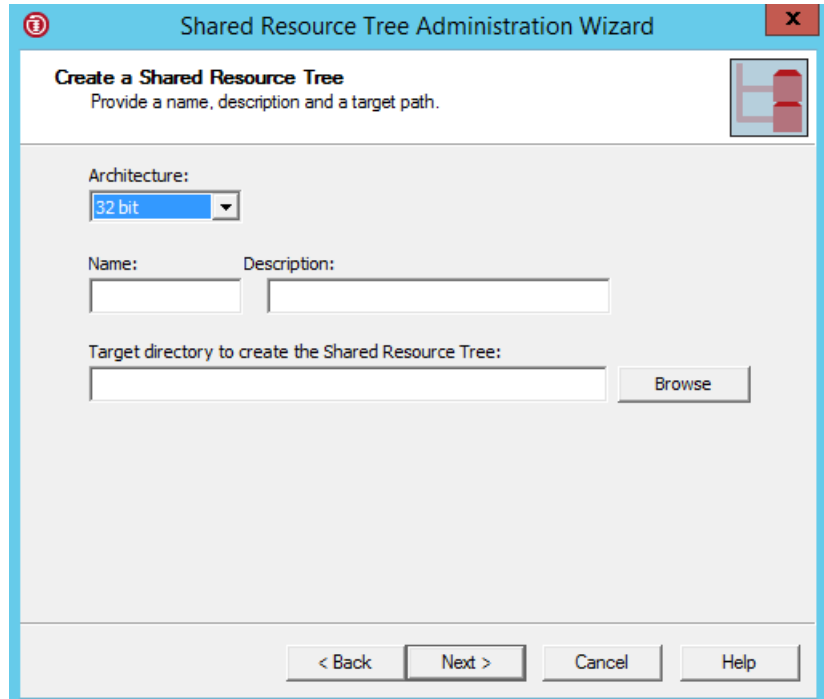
Shared Resource Tree Administration Wizard

x

Create a Shared Resource Tree
Provide a name, description and a target path.

Architecture:
32 bit

Name:

Description:

Target directory to create the Shared Resource Tree:

Browse

< Back

Next >

Cancel

Help